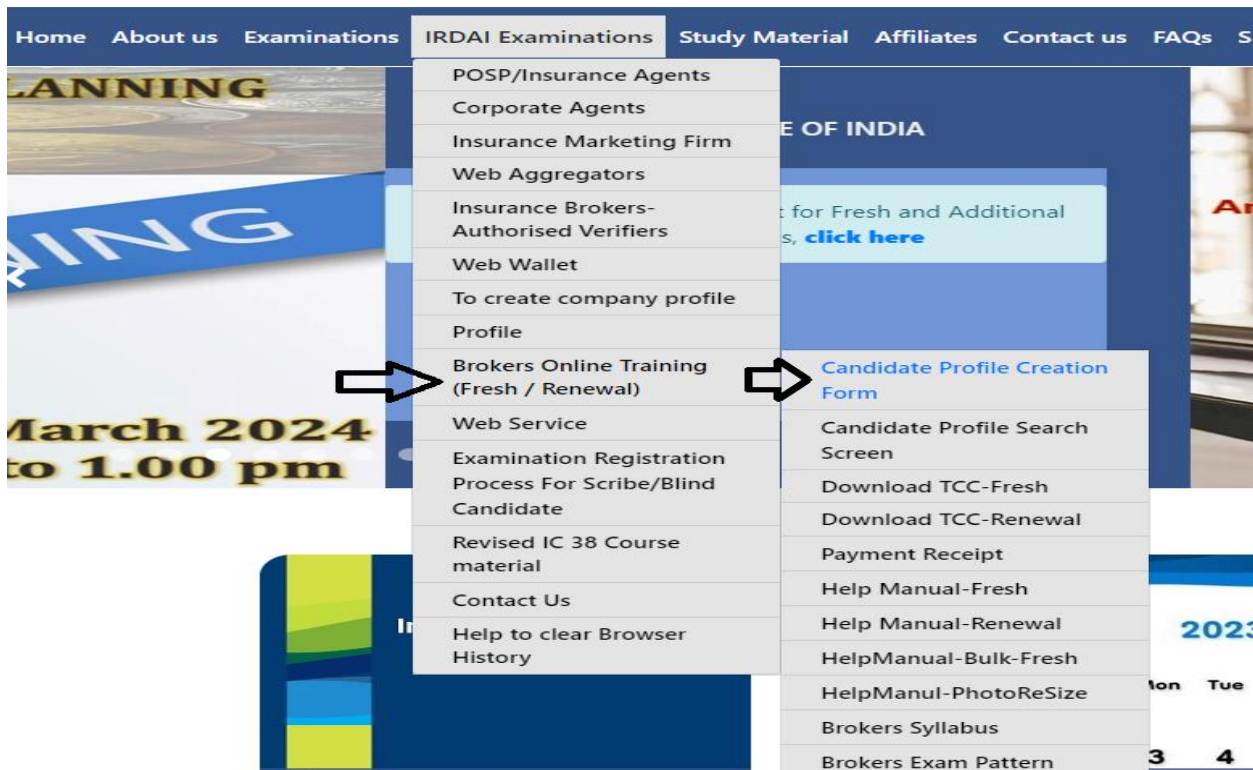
Home About us Examinations IRDAI Examinations Study Material Affiliates Contact us FAQs S

LANNING

NING

March 2024
to 1.00 pm

E OF INDIA

t for Fresh and Additional s, click here

Ar

POSP/Insurance Agents
Corporate Agents
Insurance Marketing Firm
Web Aggregators
Insurance Brokers- Authorised Verifiers
Web Wallet
To create company profile
Profile
Brokers Online Training (Fresh / Renewal)
Web Service
Examination Registration Process For Scribe/Blind Candidate
Revised IC 38 Course material
Contact Us
Help to clear Browser History

Candidate Profile Creation Form
Candidate Profile Search Screen
Download TCC-Fresh
Download TCC-Renewal
Payment Receipt
Help Manual-Fresh
Help Manual-Renewal
HelpManual-Bulk-Fresh
HelpManul-PhotoReSize
Brokers Syllabus
Brokers Exam Pattern

In

2023
Mon Tue
3 4